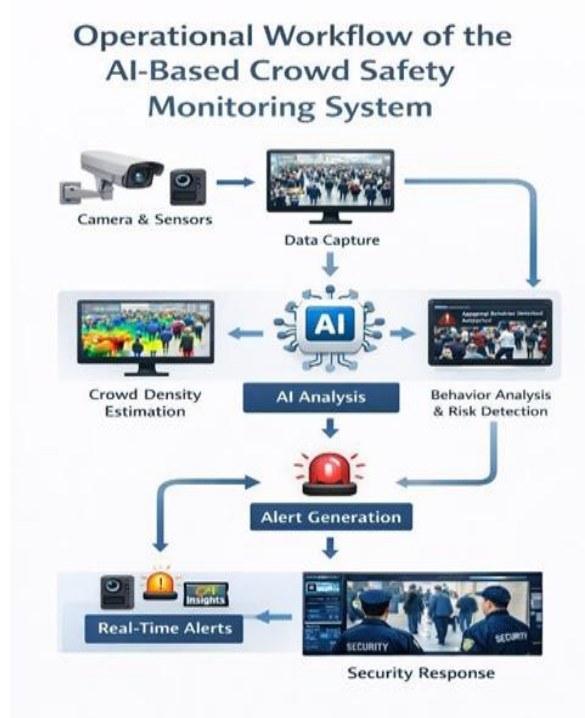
Operational Workflow of the AI-Based Crowd Safety Monitoring System

Camera & Sensors

Data Capture

AI

Abnormal Behavior Detected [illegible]

Crowd Density Estimation

AI Analysis

Behavior Analysis & Risk Detection

Alert Generation

Insights

Real-Time Alerts

SECURITY

SECURITY

Security Response